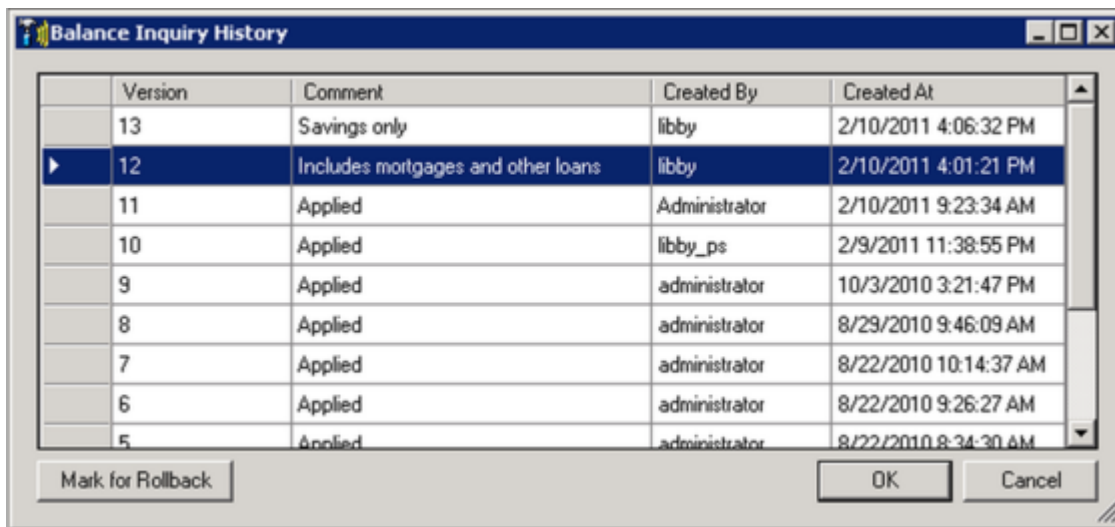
Balance Inquiry History

| | Version | Comment | Created By | Created At |
|---|---|---|---|---|
| | 13 | Savings only | libby | 2/10/2011 4:06:32 PM |
| | 12 | Includes mortgages and other loans | libby | 2/10/2011 4:01:21 PM |
| | 11 | Applied | Administrator | 2/10/2011 9:23:34 AM |
| | 10 | Applied | libby_ps | 2/9/2011 11:38:55 PM |
| | 9 | Applied | administrator | 10/3/2010 3:21:47 PM |
| | 8 | Applied | administrator | 8/29/2010 9:46:09 AM |
| | 7 | Applied | administrator | 8/22/2010 10:14:37 AM |
| | 6 | Applied | administrator | 8/22/2010 9:26:27 AM |
| | 5 | Applied | administrator | 8/22/2010 8:34:30 AM |

Mark for Rollback

OK

Cancel